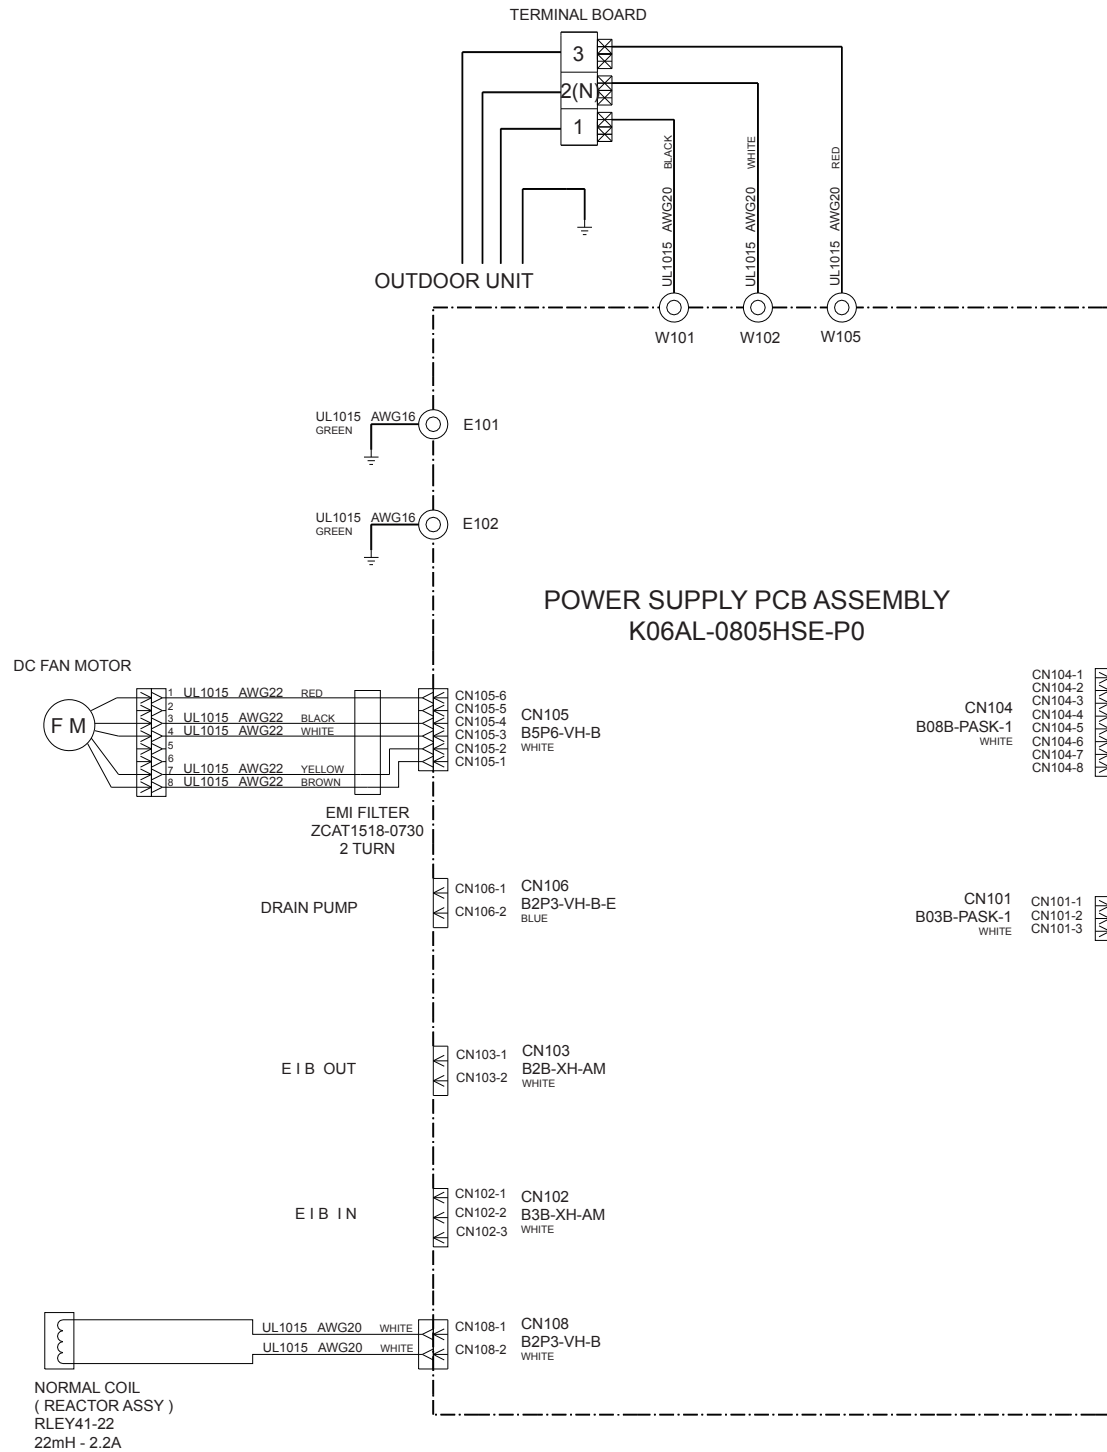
TERMINAL BOARD

3
2(N)
1

BLACK
UL1015 AWG20

WHITE
UL1015 AWG20

RED
UL1015 AWG20

OUTDOOR UNIT

W101 W102 W105

UL1015 AWG16
GREEN
E101

UL1015 AWG16
GREEN
E102

POWER SUPPLY PCB ASSEMBLY
K06AL-0805HSE-P0

DC FAN MOTOR

F M

1 UL1015 AWG22 RED
2
3 UL1015 AWG22 BLACK
4 UL1015 AWG22 WHITE
5
6
7 UL1015 AWG22 YELLOW
8 UL1015 AWG22 BROWN

EMI FILTER
ZCAT1518-0730
2 TURN

CN105-6
CN105-5
CN105-4
CN105-3
CN105-2
CN105-1

CN105
B5P6-VH-B
WHITE

CN104
B08B-PASK-1
WHITE

CN104-1
CN104-2
CN104-3
CN104-4
CN104-5
CN104-6
CN104-7
CN104-8

DRAIN PUMP

CN106-1
CN106-2

CN106
B2P3-VH-B-E
BLUE

CN101
B03B-PASK-1
WHITE

CN101-1
CN101-2
CN101-3

E I B OUT

CN103-1
CN103-2

CN103
B2B-XH-AM
WHITE

E I B I N

CN102-1
CN102-2
CN102-3

CN102
B3B-XH-AM
WHITE

UL1015 AWG20 WHITE
UL1015 AWG20 WHITE

CN108-1
CN108-2

CN108
B2P3-VH-B
WHITE

NORMAL COIL
( REACTOR ASSY )
RLEY41-22
22mH - 2.2A